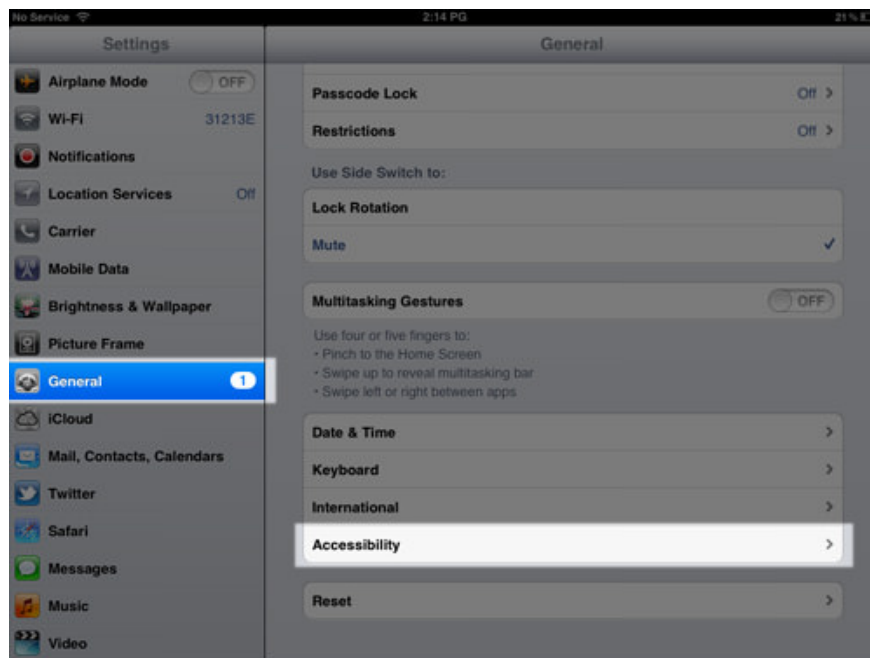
No Service
2:14 PG
21 %

Settings
Airplane Mode OFF
Wi-Fi 31213E
Notifications
Location Services Off
Carrier
Mobile Data
Brightness & Wallpaper
Picture Frame
General 1
iCloud
Mail, Contacts, Calendars
Twitter
Safari
Messages
Music
Video

General
Passcode Lock Off
Restrictions Off
Use Side Switch to:
Lock Rotation
Mute
Multitasking Gestures OFF
Use four or five fingers to:
• Pinch to the Home Screen
• Swipe up to reveal multitasking bar
• Swipe left or right between apps
Date & Time
Keyboard
International
Accessibility
Reset